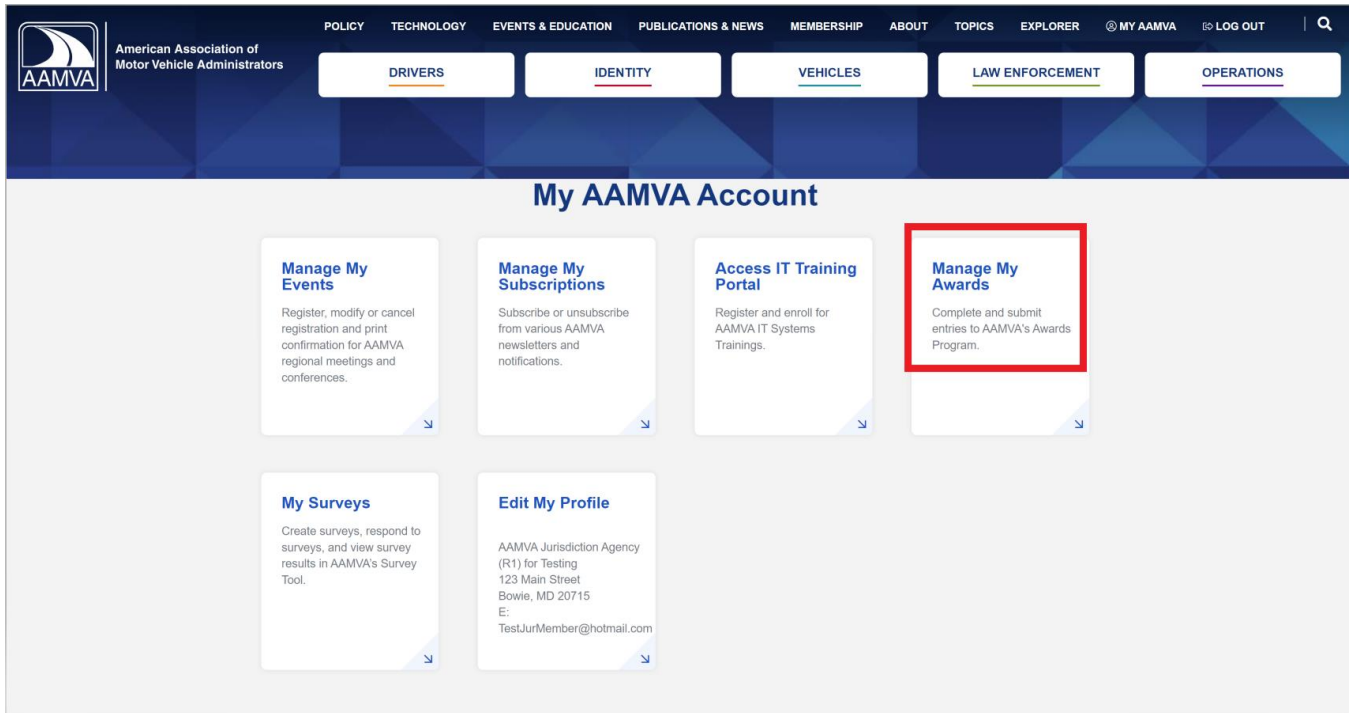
AAMVA

American Association of Motor Vehicle Administrators

POLICY TECHNOLOGY EVENTS & EDUCATION PUBLICATIONS & NEWS MEMBERSHIP ABOUT TOPICS EXPLORER MY AAMVA LOG OUT

DRIVERS IDENTITY VEHICLES LAW ENFORCEMENT OPERATIONS

My AAMVA Account

Manage My Events

Register, modify or cancel registration and print confirmation for AAMVA regional meetings and conferences.

Manage My Subscriptions

Subscribe or unsubscribe from various AAMVA newsletters and notifications.

Access IT Training Portal

Register and enroll for AAMVA IT Systems Trainings.

Manage My Awards

Complete and submit entries to AAMVA's Awards Program.

My Surveys

Create surveys, respond to surveys, and view survey results in AAMVA's Survey Tool.

Edit My Profile

AAMVA Jurisdiction Agency (R1) for Testing
123 Main Street
Bowie, MD 20715
E:
TestJurMember@hotmail.com